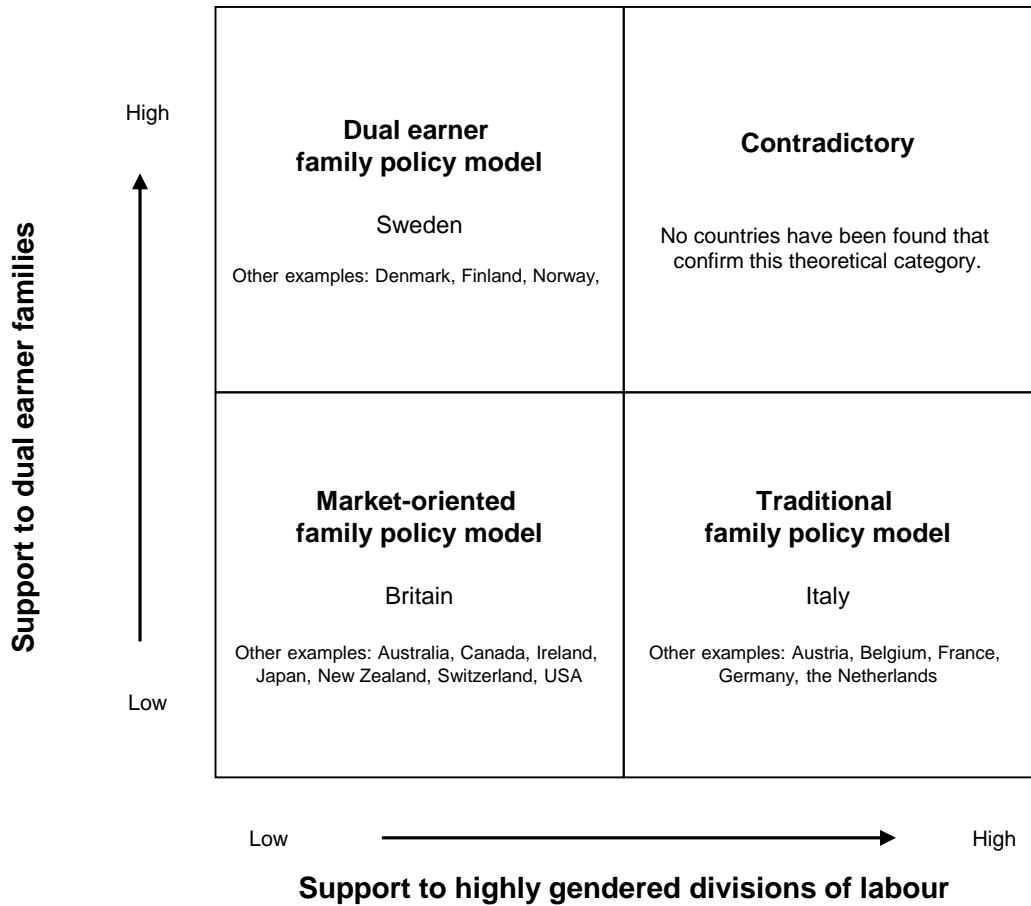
Support to dual earner families

High

Low

Dual earner family policy model

Sweden

Other examples: Denmark, Finland, Norway,

Contradictory

No countries have been found that confirm this theoretical category.

Market-oriented family policy model

Britain

Other examples: Australia, Canada, Ireland, Japan, New Zealand, Switzerland, USA

Traditional family policy model

Italy

Other examples: Austria, Belgium, France, Germany, the Netherlands

Low

High

Support to highly gendered divisions of labour